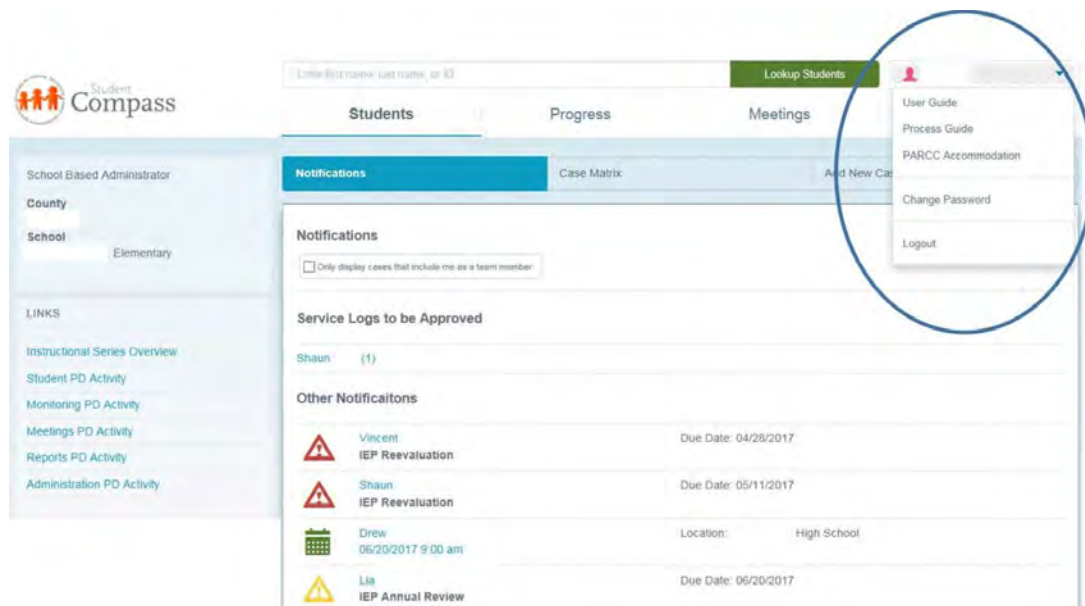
Student Compass

Enter first name, last name, or ID

Lookup Students

User Guide
Process Guide
PARCC Accommodation
Change Password
Logout

Students
Progress
Meetings

School Based Administrator
County
School
Elementary

LINKS
Instructional Series Overview
Student PD Activity
Monitoring PD Activity
Meetings PD Activity
Reports PD Activity
Administration PD Activity

Notifications
Case Matrix
Add New Ca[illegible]

Notifications
Only display cases that include me as a team member

Service Logs to be Approved
Shaun (1)

Other Notificaitons
Vincent
IEP Reevaluation
Due Date: 04/28/2017

Shaun
IEP Reevaluation
Due Date: 05/11/2017

Drew
06/20/2017 9:00 am
Location: High School

Lia
IEP Annual Review
Due Date: 06/20/2017